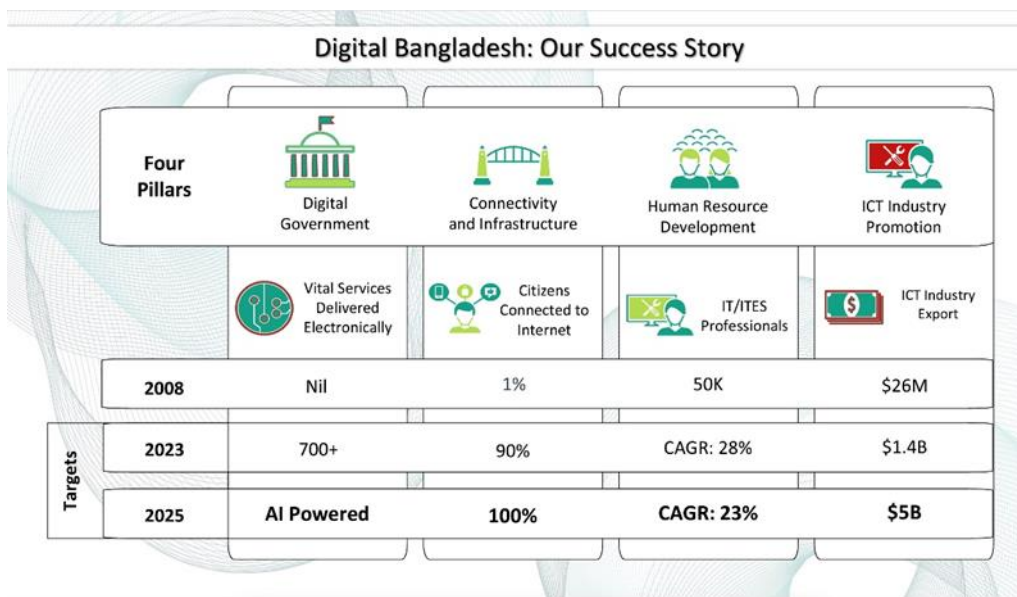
Digital Bangladesh: Our Success Story

| Four Pillars | Digital Government | Connectivity and Infrastructure | Human Resource Development | ICT Industry Promotion |
|---|---|---|---|---|
| | Vital Services Delivered Electronically | Citizens Connected to Internet | IT/ITES Professionals | ICT Industry Export |
| 2008 | Nil | 1% | 50K | $26M |
| Targets 2023 | 700+ | 90% | CAGR: 28% | $1.4B |
| 2025 | AI Powered | 100% | CAGR: 23% | $5B |